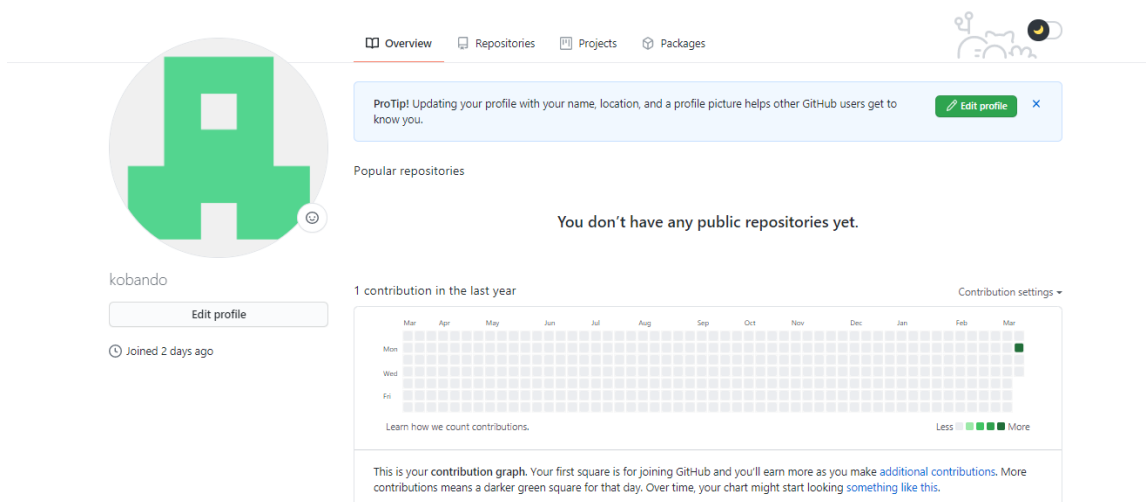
Overview Repositories Projects Packages

ProTip! Updating your profile with your name, location, and a profile picture helps other GitHub users get to know you.

Edit profile

×

Popular repositories

You don’t have any public repositories yet.

kobando

Edit profile

Joined 2 days ago

1 contribution in the last year

Contribution settings

Mar Apr May Jun Jul Aug Sep Oct Nov Dec Jan Feb Mar

Mon

Wed

Fri

Learn how we count contributions.

Less More

This is your contribution graph. Your first square is for joining GitHub and you'll earn more as you make additional contributions. More contributions means a darker green square for that day. Over time, your chart might start looking something like this.